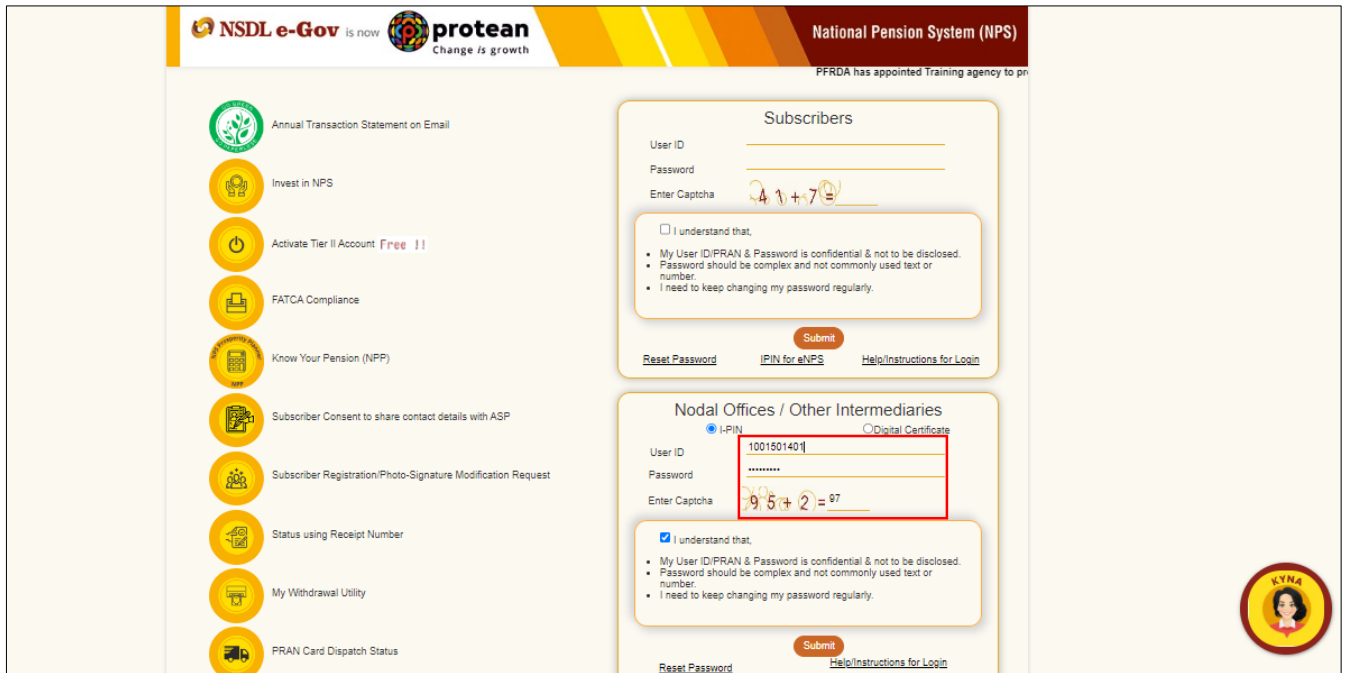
NSDL e-Gov is now protean Change is growth

National Pension System (NPS)

PFRDA has appointed Training agency to pr

Annual Transaction Statement on Email

Invest in NPS

Activate Tier II Account Free !!

FATCA Compliance

Know Your Pension (NPP)

Subscriber Consent to share contact details with ASP

Subscriber Registration/Photo-Signature Modification Request

Status using Receipt Number

My Withdrawal Utility

PRAN Card Dispatch Status

Subscribers

User ID

Password

Enter Captcha 41+7=

I understand that,

- My User ID/PRAN & Password is confidential & not to be disclosed.
- Password should be complex and not commonly used text or number.
- I need to keep changing my password regularly.

Submit

Reset Password IPIN for eNPS Help/Instructions for Login

Nodal Offices / Other Intermediaries

I-PIN Digital Certificate

User ID 1001501401

Password ••••••••••

Enter Captcha 95+2= 97

I understand that,

- My User ID/PRAN & Password is confidential & not to be disclosed.
- Password should be complex and not commonly used text or number.
- I need to keep changing my password regularly.

Submit

Reset Password Help/Instructions for Login

KYNA